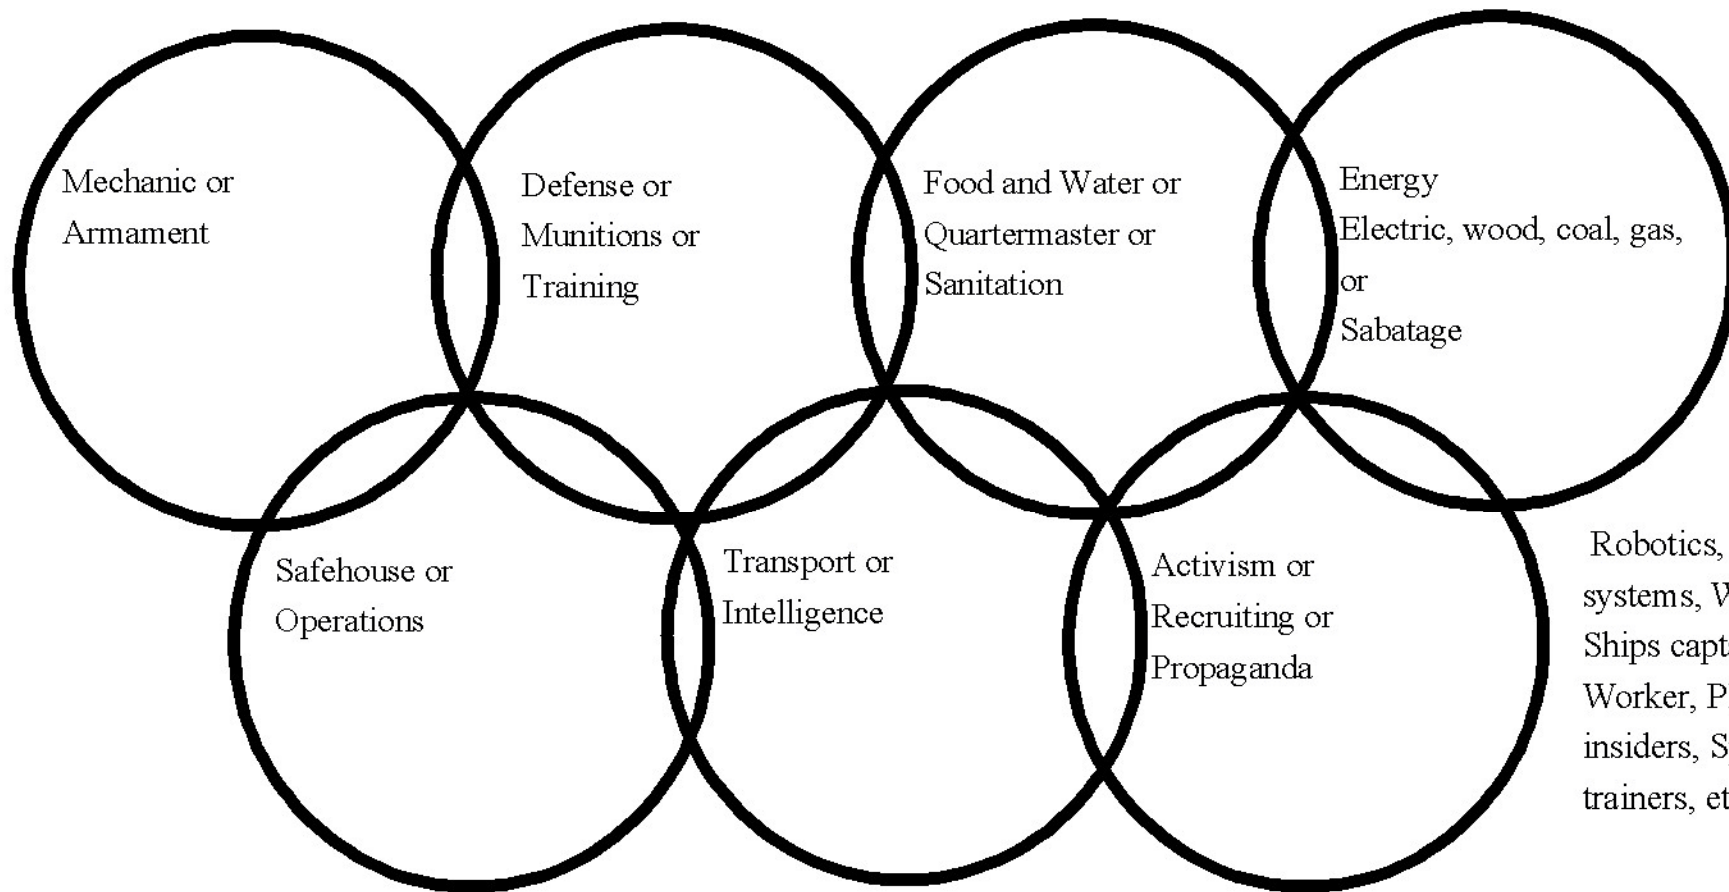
Mechanic or Armament

Defense or Munitions or Training

Food and Water or Quartermaster or Sanitation

Energy
Electric, wood, coal, gas, or
Sabatage

Safehouse or Operations

Transport or Intelligence

Activism or Recruiting or Propaganda

Robotics, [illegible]
systems, W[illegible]
Ships capt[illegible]
Worker, P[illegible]
insiders, S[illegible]
trainers, et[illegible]